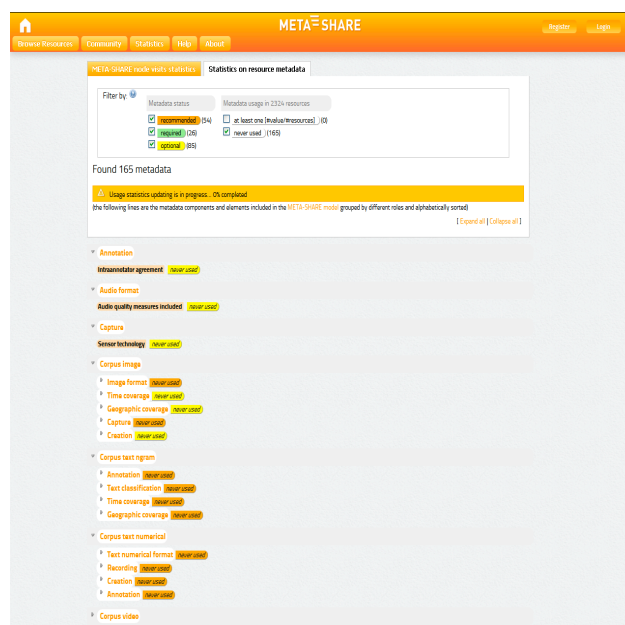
META SHARE

Register Login

Browse Resources Community Statistics Help About

META-SHARE node visits statistics Statistics on resource metadata

Filter by:

Metadata status

recommended (54)
required (26)
optional (85)

Metadata usage in 2324 resources

at least one [#value/#resources] (0)
never used (165)

Found 165 metadata

Usage statistics updating is in progress... 0% completed

(the following lines are the metadata components and elements included in the META-SHARE model grouped by different roles and alphabetically sorted)

[ Expand all | Collapse all ]

Annotation
Intraannotator agreement never used

Audio format
Audio quality measures included never used

Capture
Sensor technology never used

Corpus image
Image format never used
Time coverage never used
Geographic coverage never used
Capture never used
Creation never used

Corpus text ngram
Annotation never used
Text classification never used
Time coverage never used
Geographic coverage never used

Corpus text numerical
Text numerical format never used
Recording never used
Creation never used
Annotation never used

Corpus video